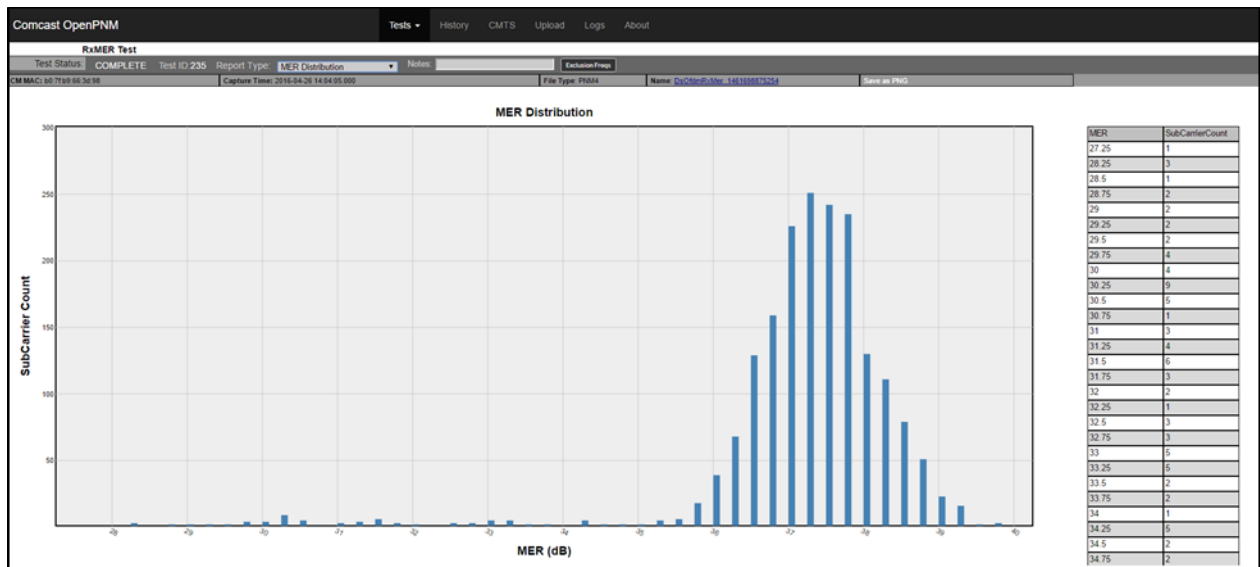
Comcast OpenPNM Tests History CMTS Upload Logs About

RxMER Test

Test Status: COMPLETE Test ID:235 Report Type: MER Distribution Notes: Exclusion Freqs

CM MAC: b0:7f:b9:66:3d:98 Capture Time: 2016-04-26 14:04:05.000 File Type: PNM4 Name: DsOfdmRxMer_1461696875254 Save as PNG

MER Distribution

SubCarrier Count

300
250
200
150
100
50

28 29 30 31 32 33 34 35 36 37 38 39 40

MER (dB)

| MER | SubCarrierCount |
|---|---|
| 27.25 | 1 |
| 28.25 | 3 |
| 28.5 | 1 |
| 28.75 | 2 |
| 29 | 2 |
| 29.25 | 2 |
| 29.5 | 2 |
| 29.75 | 4 |
| 30 | 4 |
| 30.25 | 9 |
| 30.5 | 5 |
| 30.75 | 1 |
| 31 | 3 |
| 31.25 | 4 |
| 31.5 | 6 |
| 31.75 | 3 |
| 32 | 2 |
| 32.25 | 1 |
| 32.5 | 3 |
| 32.75 | 3 |
| 33 | 5 |
| 33.25 | 5 |
| 33.5 | 2 |
| 33.75 | 2 |
| 34 | 1 |
| 34.25 | 5 |
| 34.5 | 2 |
| 34.75 | 2 |